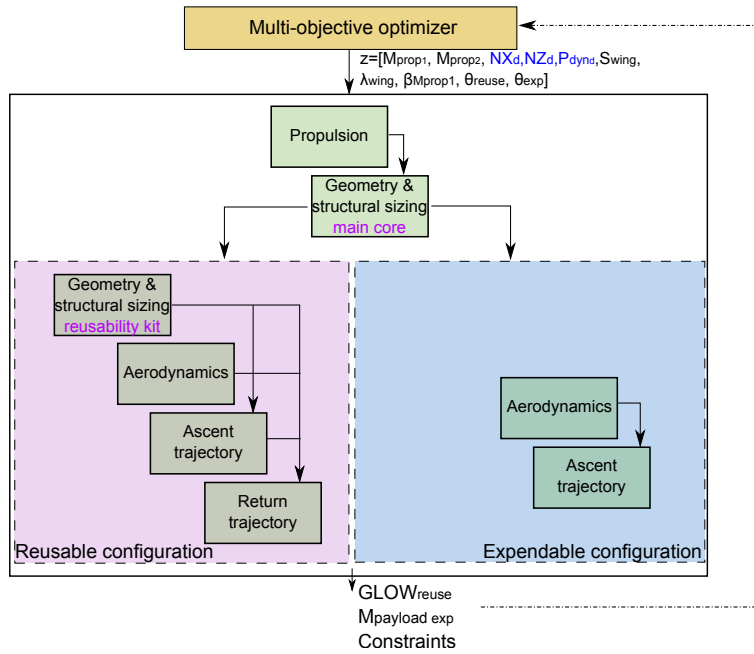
Multi-objective optimizer

z=[$M_{prop1}$, $M_{prop2}$, $NX_d$, $NZ_d$, $P_{dynd}$, $S_{wing}$, $\lambda_{wing}$, $\beta_{Mprop1}$, $\theta_{reuse}$, $\theta_{exp}$]

Propulsion

Geometry & structural sizing
main core

Geometry & structural sizing
reusability kit

Aerodynamics

Ascent trajectory

Return trajectory

Reusable configuration

Aerodynamics

Ascent trajectory

Expendable configuration

$GLOW_{reuse}$
$M_{payload\ exp}$
Constraints